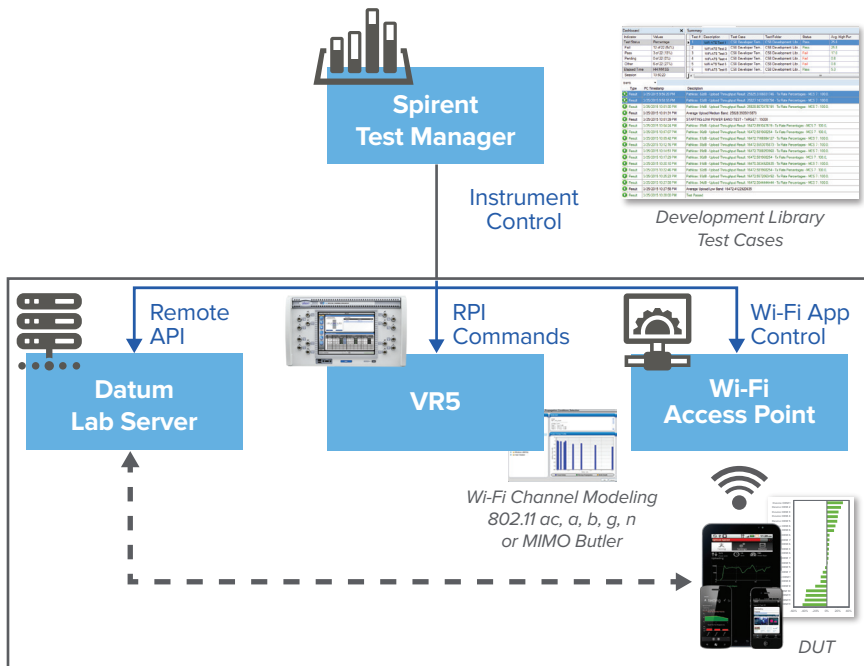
Spirent
Test Manager

Development Library
Test Cases

Instrument
Control

Remote
API

RPI
Commands

Wi-Fi App
Control

Datum
Lab Server

VR5

Wi-Fi
Access Point

Wi-Fi Channel Modeling
802.11 ac, a, b, g, n
or MIMO Butler

DUT